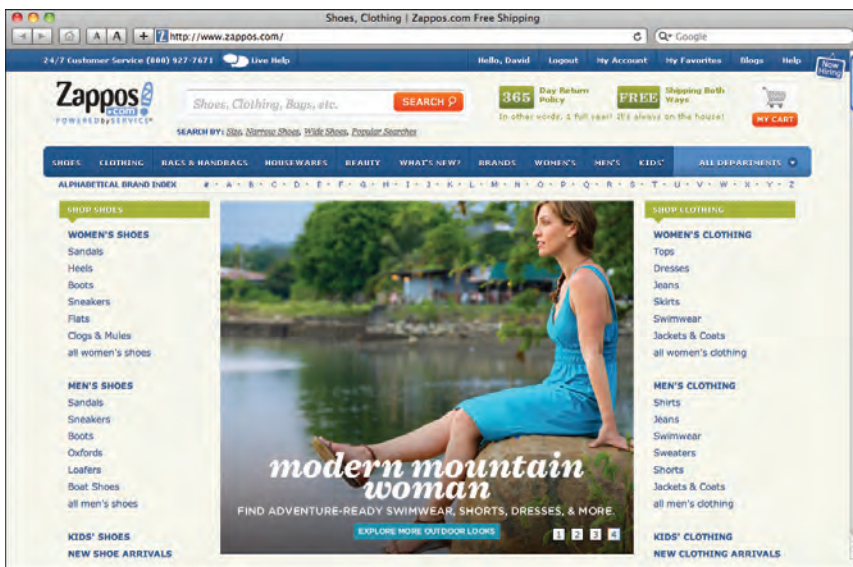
Shoes, Clothing | Zappos.com Free Shipping

A A + http://www.zappos.com/ C Q▾ Google

24/7 Customer Service (800) 927-7671 Live Help Hello, David Logout My Account My Favorites Blogs Help Now Hiring!

Zappos .com POWERED by SERVICE®

Shoes, Clothing, Bags, etc. SEARCH

SEARCH BY: Size, Narrow Shoes, Wide Shoes, Popular Searches

365 Day Return Policy FREE Shipping Both Ways

In other words, 1 full year! It's always on the house!

MY CART

SHOES CLOTHING BAGS & HANDBAGS HOUSEWARES BEAUTY WHAT'S NEW? BRANDS WOMEN'S MEN'S KIDS' ALL DEPARTMENTS

ALPHABETICAL BRAND INDEX # · A · B · C · D · E · F · G · H · I · J · K · L · M · N · O · P · Q · R · S · T · U · V · W · X · Y · Z

SHOP SHOES

WOMEN'S SHOES
Sandals
Heels
Boots
Sneakers
Flats
Clogs & Mules
all women's shoes

MEN'S SHOES
Sandals
Sneakers
Boots
Oxfords
Loafers
Boat Shoes
all men's shoes

KIDS' SHOES
NEW SHOE ARRIVALS

modern mountain woman

FIND ADVENTURE-READY SWIMWEAR, SHORTS, DRESSES, & MORE.

EXPLORE MORE OUTDOOR LOOKS

1 2 3 4

SHOP CLOTHING

WOMEN'S CLOTHING
Tops
Dresses
Jeans
Skirts
Swimwear
Jackets & Coats
all women's clothing

MEN'S CLOTHING
Shirts
Jeans
Swimwear
Sweaters
Shorts
Jackets & Coats
all men's clothing

KIDS' CLOTHING
NEW CLOTHING ARRIVALS